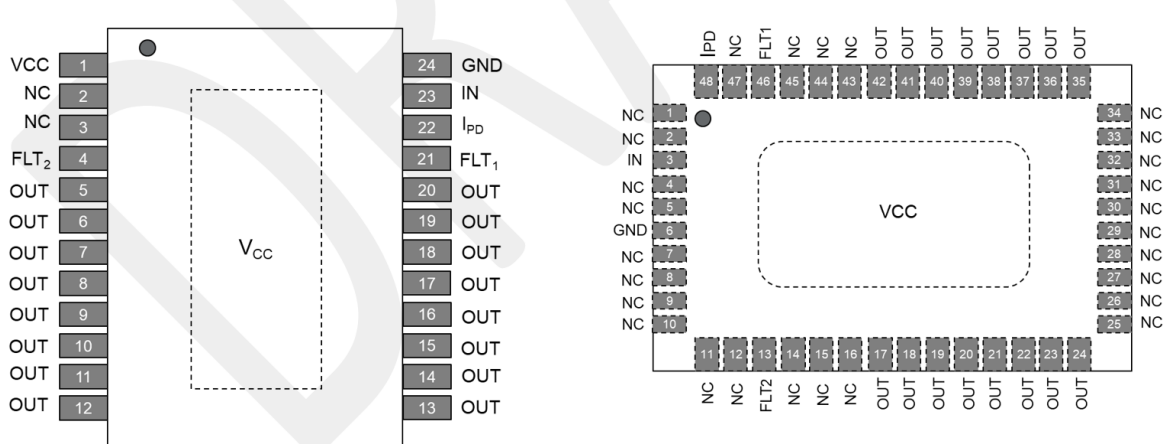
VCC 1
NC 2
NC 3
FLT$_2$ 4
OUT 5
OUT 6
OUT 7
OUT 8
OUT 9
OUT 10
OUT 11
OUT 12

$V_{CC}$

24 GND
23 IN
22 $I_{PD}$
21 FLT$_1$
20 OUT
19 OUT
18 OUT
17 OUT
16 OUT
15 OUT
14 OUT
13 OUT

IPD 48
NC 47
FLT1 46
NC 45
NC 44
NC 43
OUT 42
OUT 41
OUT 40
OUT 39
OUT 38
OUT 37
OUT 36
OUT 35

NC 1
NC 2
IN 3
NC 4
NC 5
GND 6
NC 7
NC 8
NC 9
NC 10

VCC

34 NC
33 NC
32 NC
31 NC
30 NC
29 NC
28 NC
27 NC
26 NC
25 NC

11 NC
12 NC
13 FLT2
14 NC
15 NC
16 NC
17 OUT
18 OUT
19 OUT
20 OUT
21 OUT
22 OUT
23 OUT
24 OUT